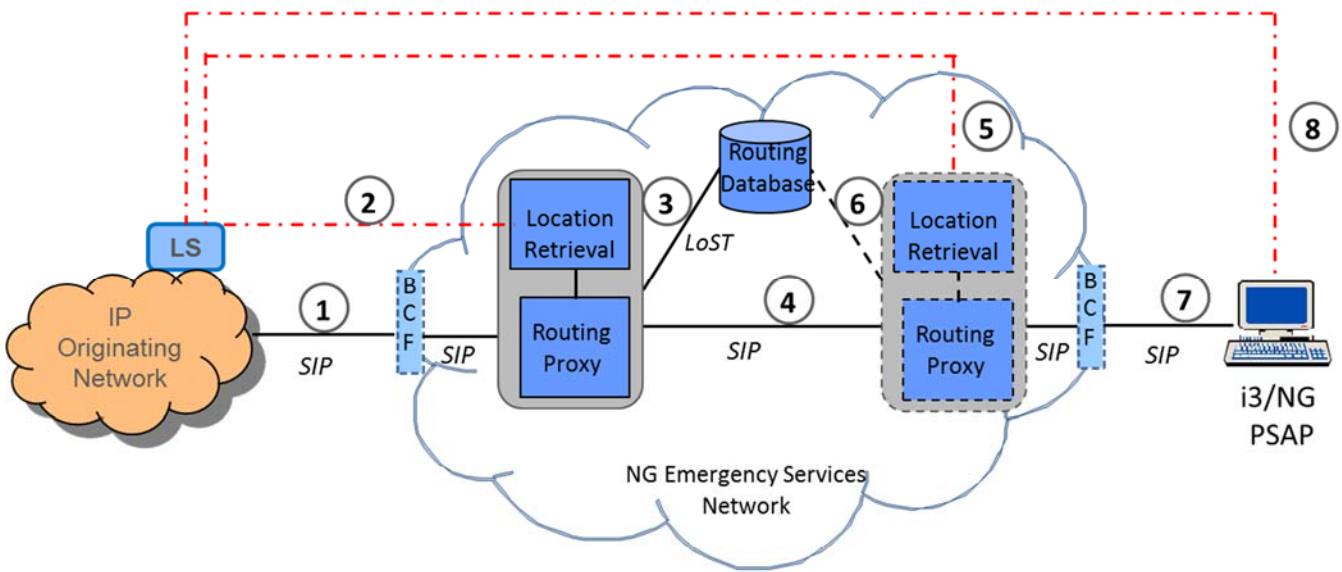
5

8

Routing Database

2

3

6

Location Retrieval

Location Retrieval

LS

LoST

IP Originating Network

1

B C F

4

B C F

7

Routing Proxy

Routing Proxy

SIP

SIP

SIP

SIP

SIP

i3/NG PSAP

NG Emergency Services Network